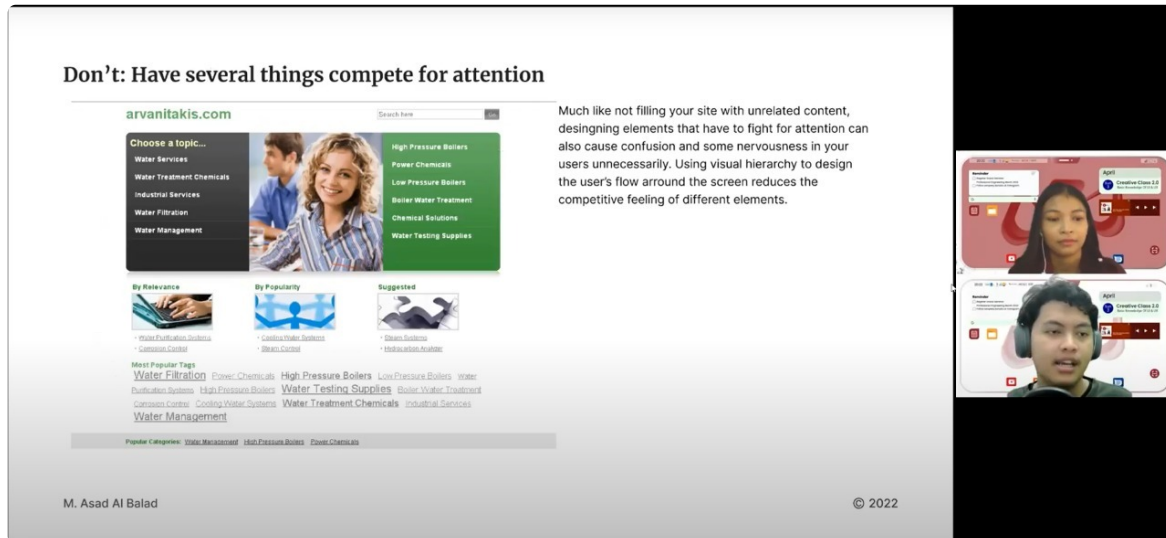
Don't: Have several things compete for attention

arvanitakis.com

Search here

Choose a topic...

Water Services

Water Treatment Chemicals

Industrial Services

Water Filtration

Water Management

High Pressure Boilers

Power Chemicals

Low Pressure Boilers

Boiler Water Treatment

Chemical Solutions

Water Testing Supplies

By Relevance

By Popularity

Suggested

Water Purification Systems

Corrosion Control

Cooling Water Systems

Steam Control

Steam Systems

Hydrocarbon Analyzer

Most Popular Tags

Water Filtration Power Chemicals High Pressure Boilers Low Pressure Boilers Water Purification Systems High Pressure Boilers Water Testing Supplies Boiler Water Treatment Corrosion Control Cooling Water Systems Water Treatment Chemicals Industrial Services Water Management

Popular Categories: Water Management High Pressure Boilers Power Chemicals

Much like not filling your site with unrelated content, desingning elements that have to fight for attention can also cause confusion and some nervousness in your users unnecessarily. Using visual hierarchy to design the user's flow arround the screen reduces the competitive feeling of different elements.

M. Asad Al Balad

© 2022

April

Creative Class 2.0

April

Creative Class 2.0